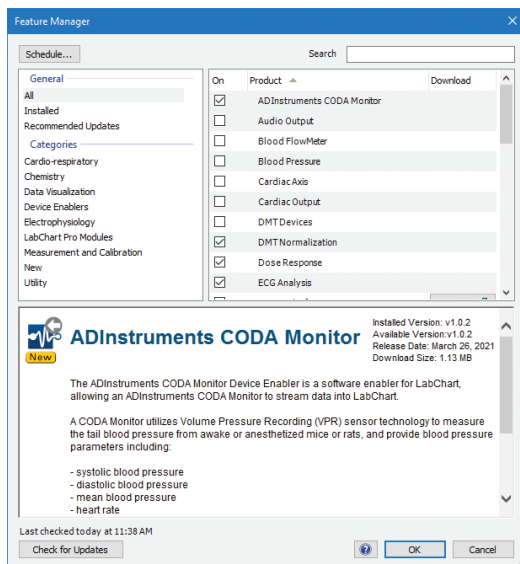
Feature Manager

Schedule...

Search

General
All
Installed
Recommended Updates

Categories
Cardio-respiratory
Chemistry
Data Visualization
Device Enablers
Electrophysiology
LabChart Pro Modules
Measurement and Calibration
New
Utility

| On | Product | Download |
|---|---|---|
| ☑ | ADInstruments CODA Monitor | |
| ☐ | Audio Output | |
| ☐ | Blood FlowMeter | |
| ☐ | Blood Pressure | |
| ☐ | Cardiac Axis | |
| ☐ | Cardiac Output | |
| ☐ | DMT Devices | |
| ☑ | DMT Normalization | |
| ☑ | Dose Response | |
| ☑ | ECG Analysis | |

New

ADInstruments CODA Monitor

Installed Version: v1.0.2
Available Version:v1.0.2
Release Date: March 26, 2021
Download Size: 1.13 MB

The ADInstruments CODA Monitor Device Enabler is a software enabler for LabChart, allowing an ADInstruments CODA Monitor to stream data into LabChart.

A CODA Monitor utilizes Volume Pressure Recording (VPR) sensor technology to measure the tail blood pressure from awake or anesthetized mice or rats, and provide blood pressure parameters including:

- systolic blood pressure
- diastolic blood pressure
- mean blood pressure
- heart rate

Last checked today at 11:38 AM

Check for Updates

OK

Cancel